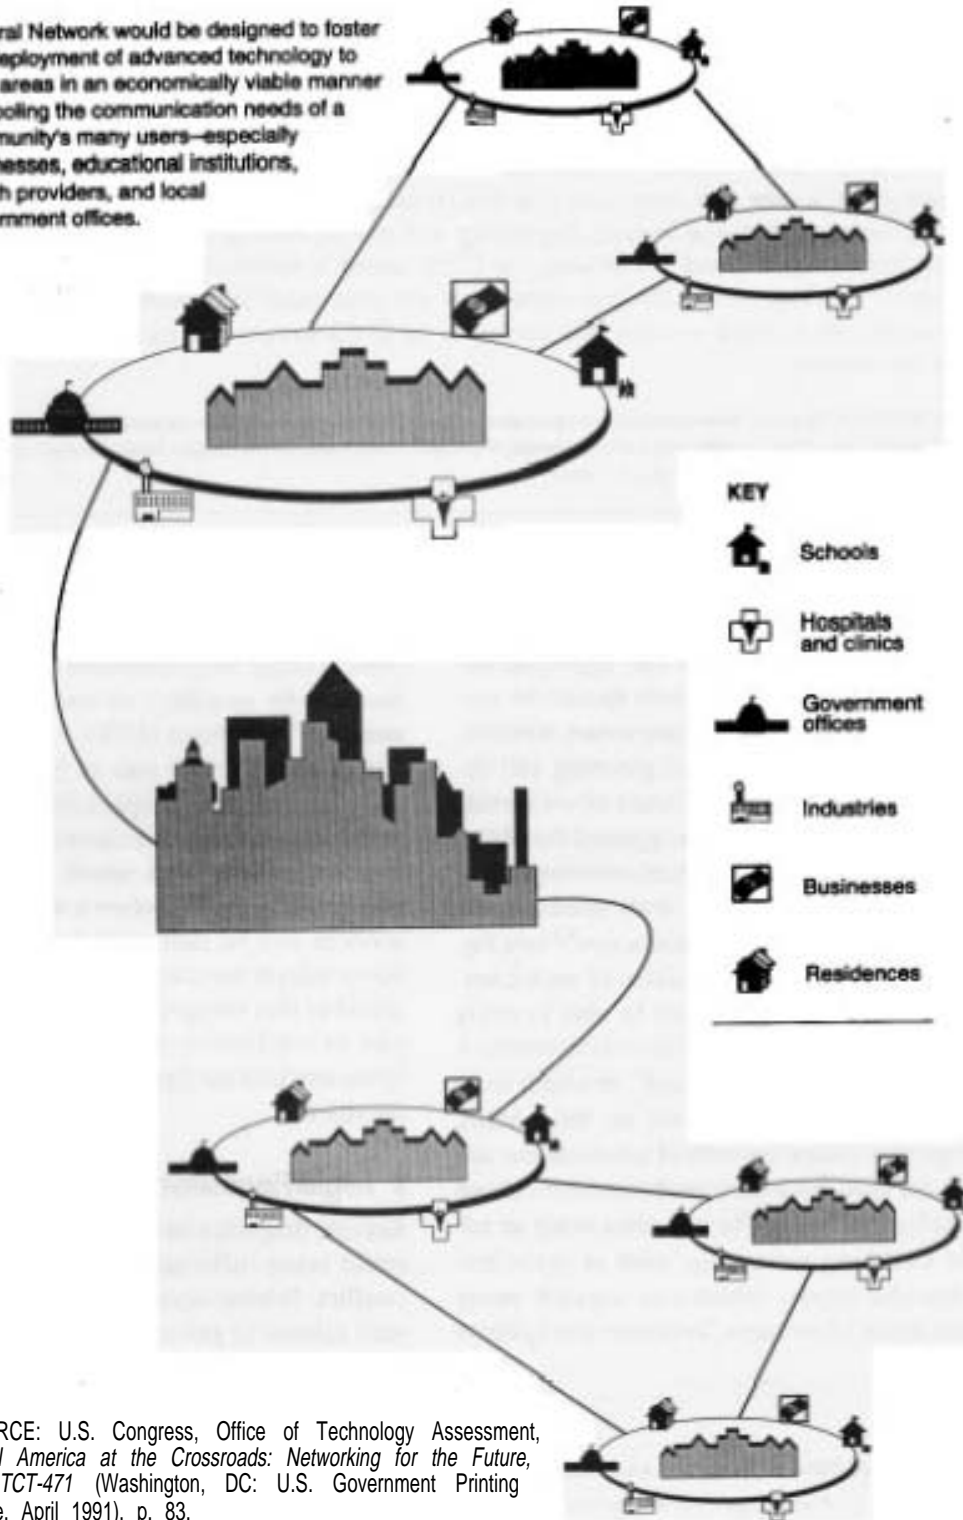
ral Network would be designed to foster eployment of advanced technology to areas in an economically viable manner pooling the communication needs of a munity's many users—especially nesses, educational institutions, h providers, and local rnment offices.

KEY

Schools

Hospitals and clinics

Government offices

Industries

Businesses

Residences

RCE: U.S. Congress, Office of Technology Assessment, *l America at the Crossroads: Networking for the Future, TCT-471* (Washington, DC: U.S. Government Printing e, April 1991), p. 83.